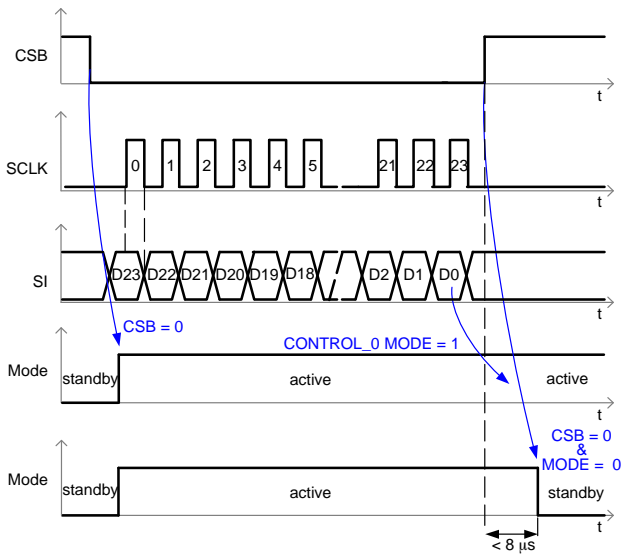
CSB

t

SCLK

0 1 2 3 4 5 21 22 23

t

SI

D23 D22 D21 D20 D19 D18 D2 D1 D0

t

CSB = 0

CONTROL_0 MODE = 1

Mode

standby

active

active

t

CSB = 0
&
MODE = 0

Mode

standby

active

standby

t

< 8 μs